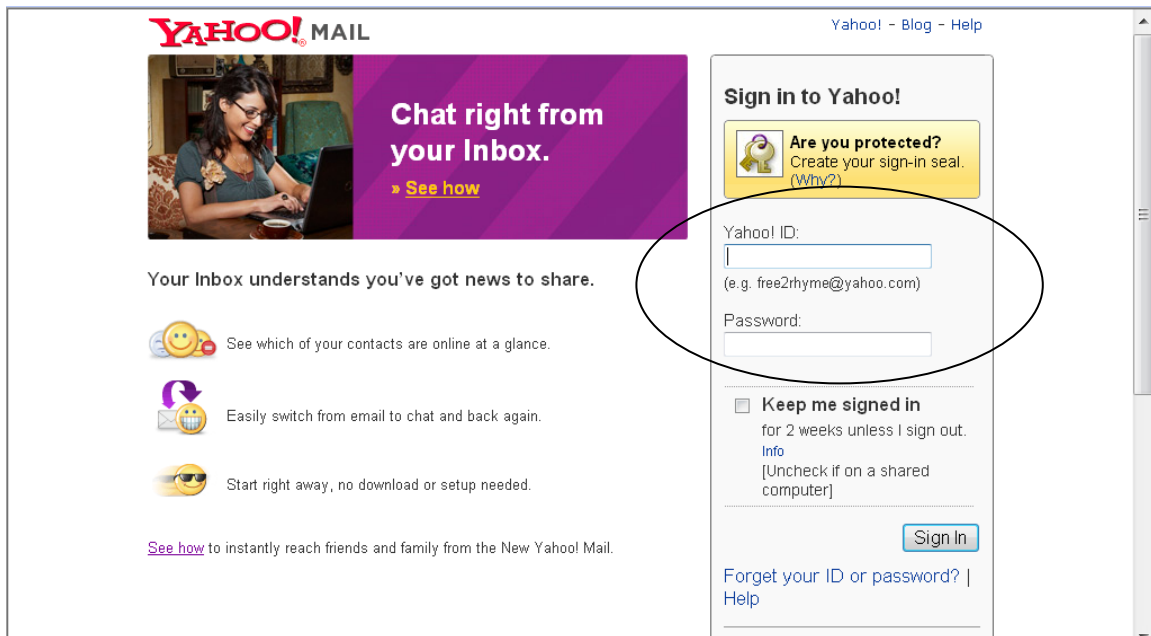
YAHOO! MAIL

Yahoo! - Blog - Help

Chat right from your Inbox.

» See how

Your Inbox understands you've got news to share.

See which of your contacts are online at a glance.

Easily switch from email to chat and back again.

Start right away, no download or setup needed.

See how to instantly reach friends and family from the New Yahoo! Mail.

Sign in to Yahoo!

Are you protected?
Create your sign-in seal.
(Why?)

Yahoo! ID:

(e.g. free2rhyme@yahoo.com)

Password:

Keep me signed in
for 2 weeks unless I sign out.
Info
[Uncheck if on a shared computer]

Sign In

Forget your ID or password? | Help